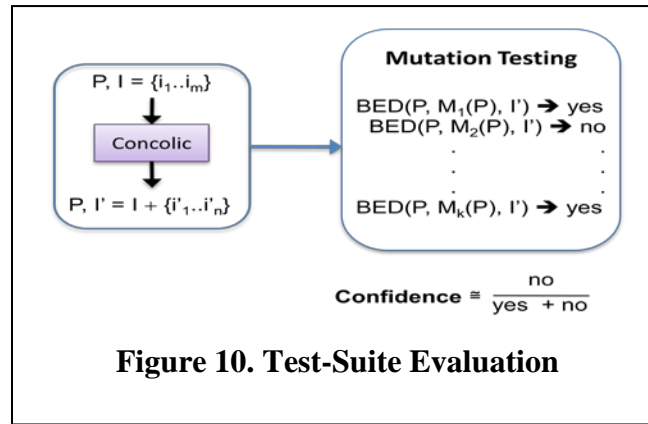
P, I = $\{i_1..i_m\}$

Concolic

P, I' = I + $\{i'_1..i'_n\}$

Mutation Testing

BED(P, $M_1$(P), I') → yes
BED(P, $M_2$(P), I') → no
.
.
.
BED(P, $M_k$(P), I') → yes

Confidence ≅ $\frac{no}{yes + no}$

Figure 10. Test-Suite Evaluation